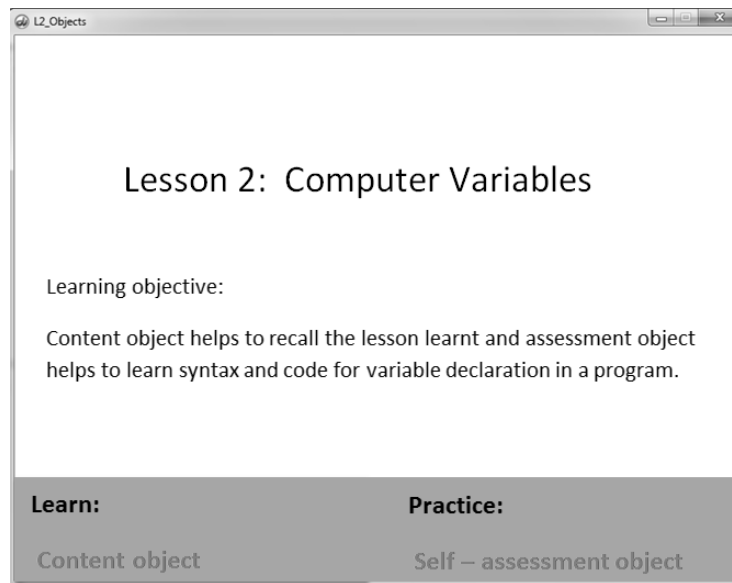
L2_Objects

Lesson 2: Computer Variables

Learning objective:

Content object helps to recall the lesson learnt and assessment object helps to learn syntax and code for variable declaration in a program.

Learn:

Content object

Practice:

Self – assessment object